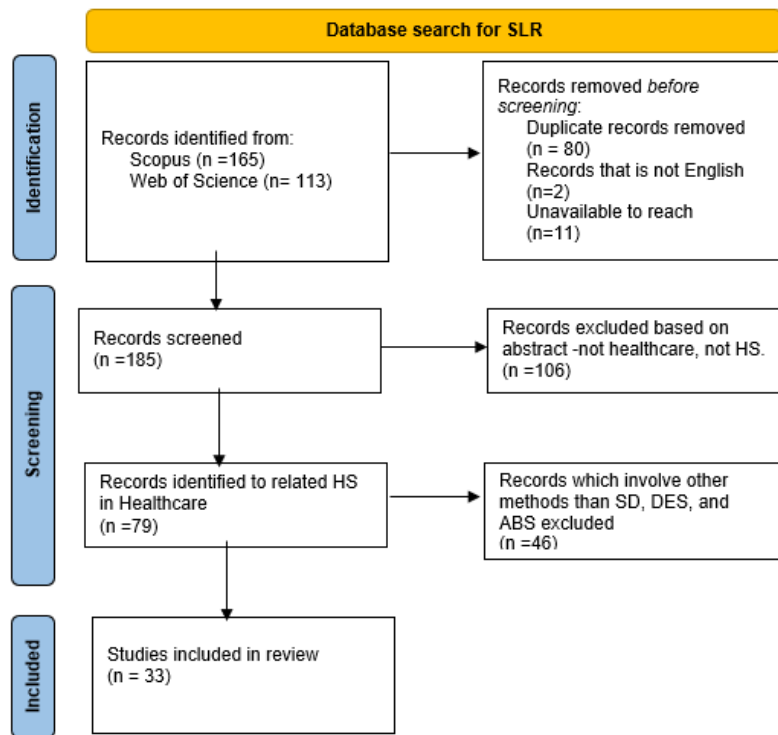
Database search for SLR

Identification

Records identified from:
Scopus (n =165)
Web of Science (n= 113)

Records removed *before screening*:
Duplicate records removed (n = 80)
Records that is not English (n=2)
Unavailable to reach (n=11)

Screening

Records screened
(n =185)

Records excluded based on abstract -not healthcare, not HS.
(n =106)

Records identified to related HS in Healthcare
(n =79)

Records which involve other methods than SD, DES, and ABS excluded
(n =46)

Included

Studies included in review
(n = 33)